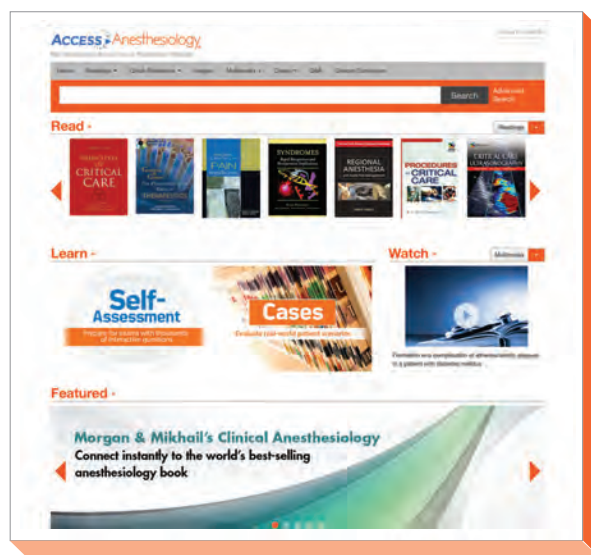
ACCESS Anesthesiology

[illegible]

Home Readings Quick Reference Images Multimedia Cases Q&A Content Curriculum

Search Advanced Search

Read

Readings

PRINCIPLES OF CRITICAL CARE

PAIN

SYNDROMES

REGIONAL ANESTHESIA

PROCEDURES in CRITICAL CARE

CRITICAL CARE ULTRASONOGRAPHY

Learn

Self-Assessment

Prepare for exams with thousands of interactive questions

Cases

Evaluate real-world patient scenarios

Watch

Multimedia

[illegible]

Featured

Morgan & Mikhail's Clinical Anesthesiology

Connect instantly to the world's best-selling anesthesiology book